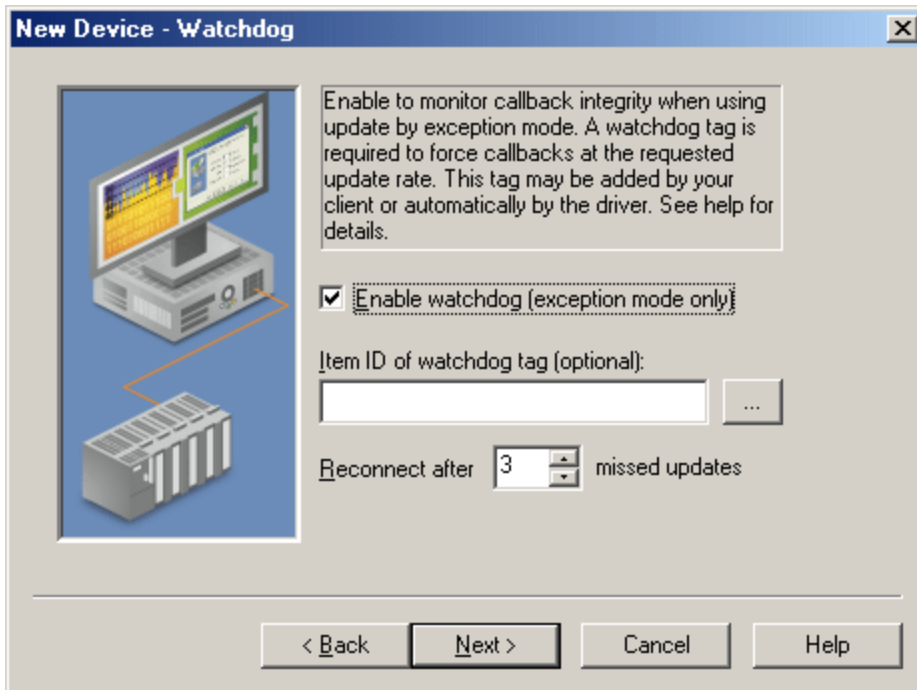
New Device - Watchdog

×

Enable to monitor callback integrity when using update by exception mode. A watchdog tag is required to force callbacks at the requested update rate. This tag may be added by your client or automatically by the driver. See help for details.

☑ Enable watchdog (exception mode only)

Item ID of watchdog tag (optional):

...

Reconnect after 3 missed updates

< Back

Next >

Cancel

Help